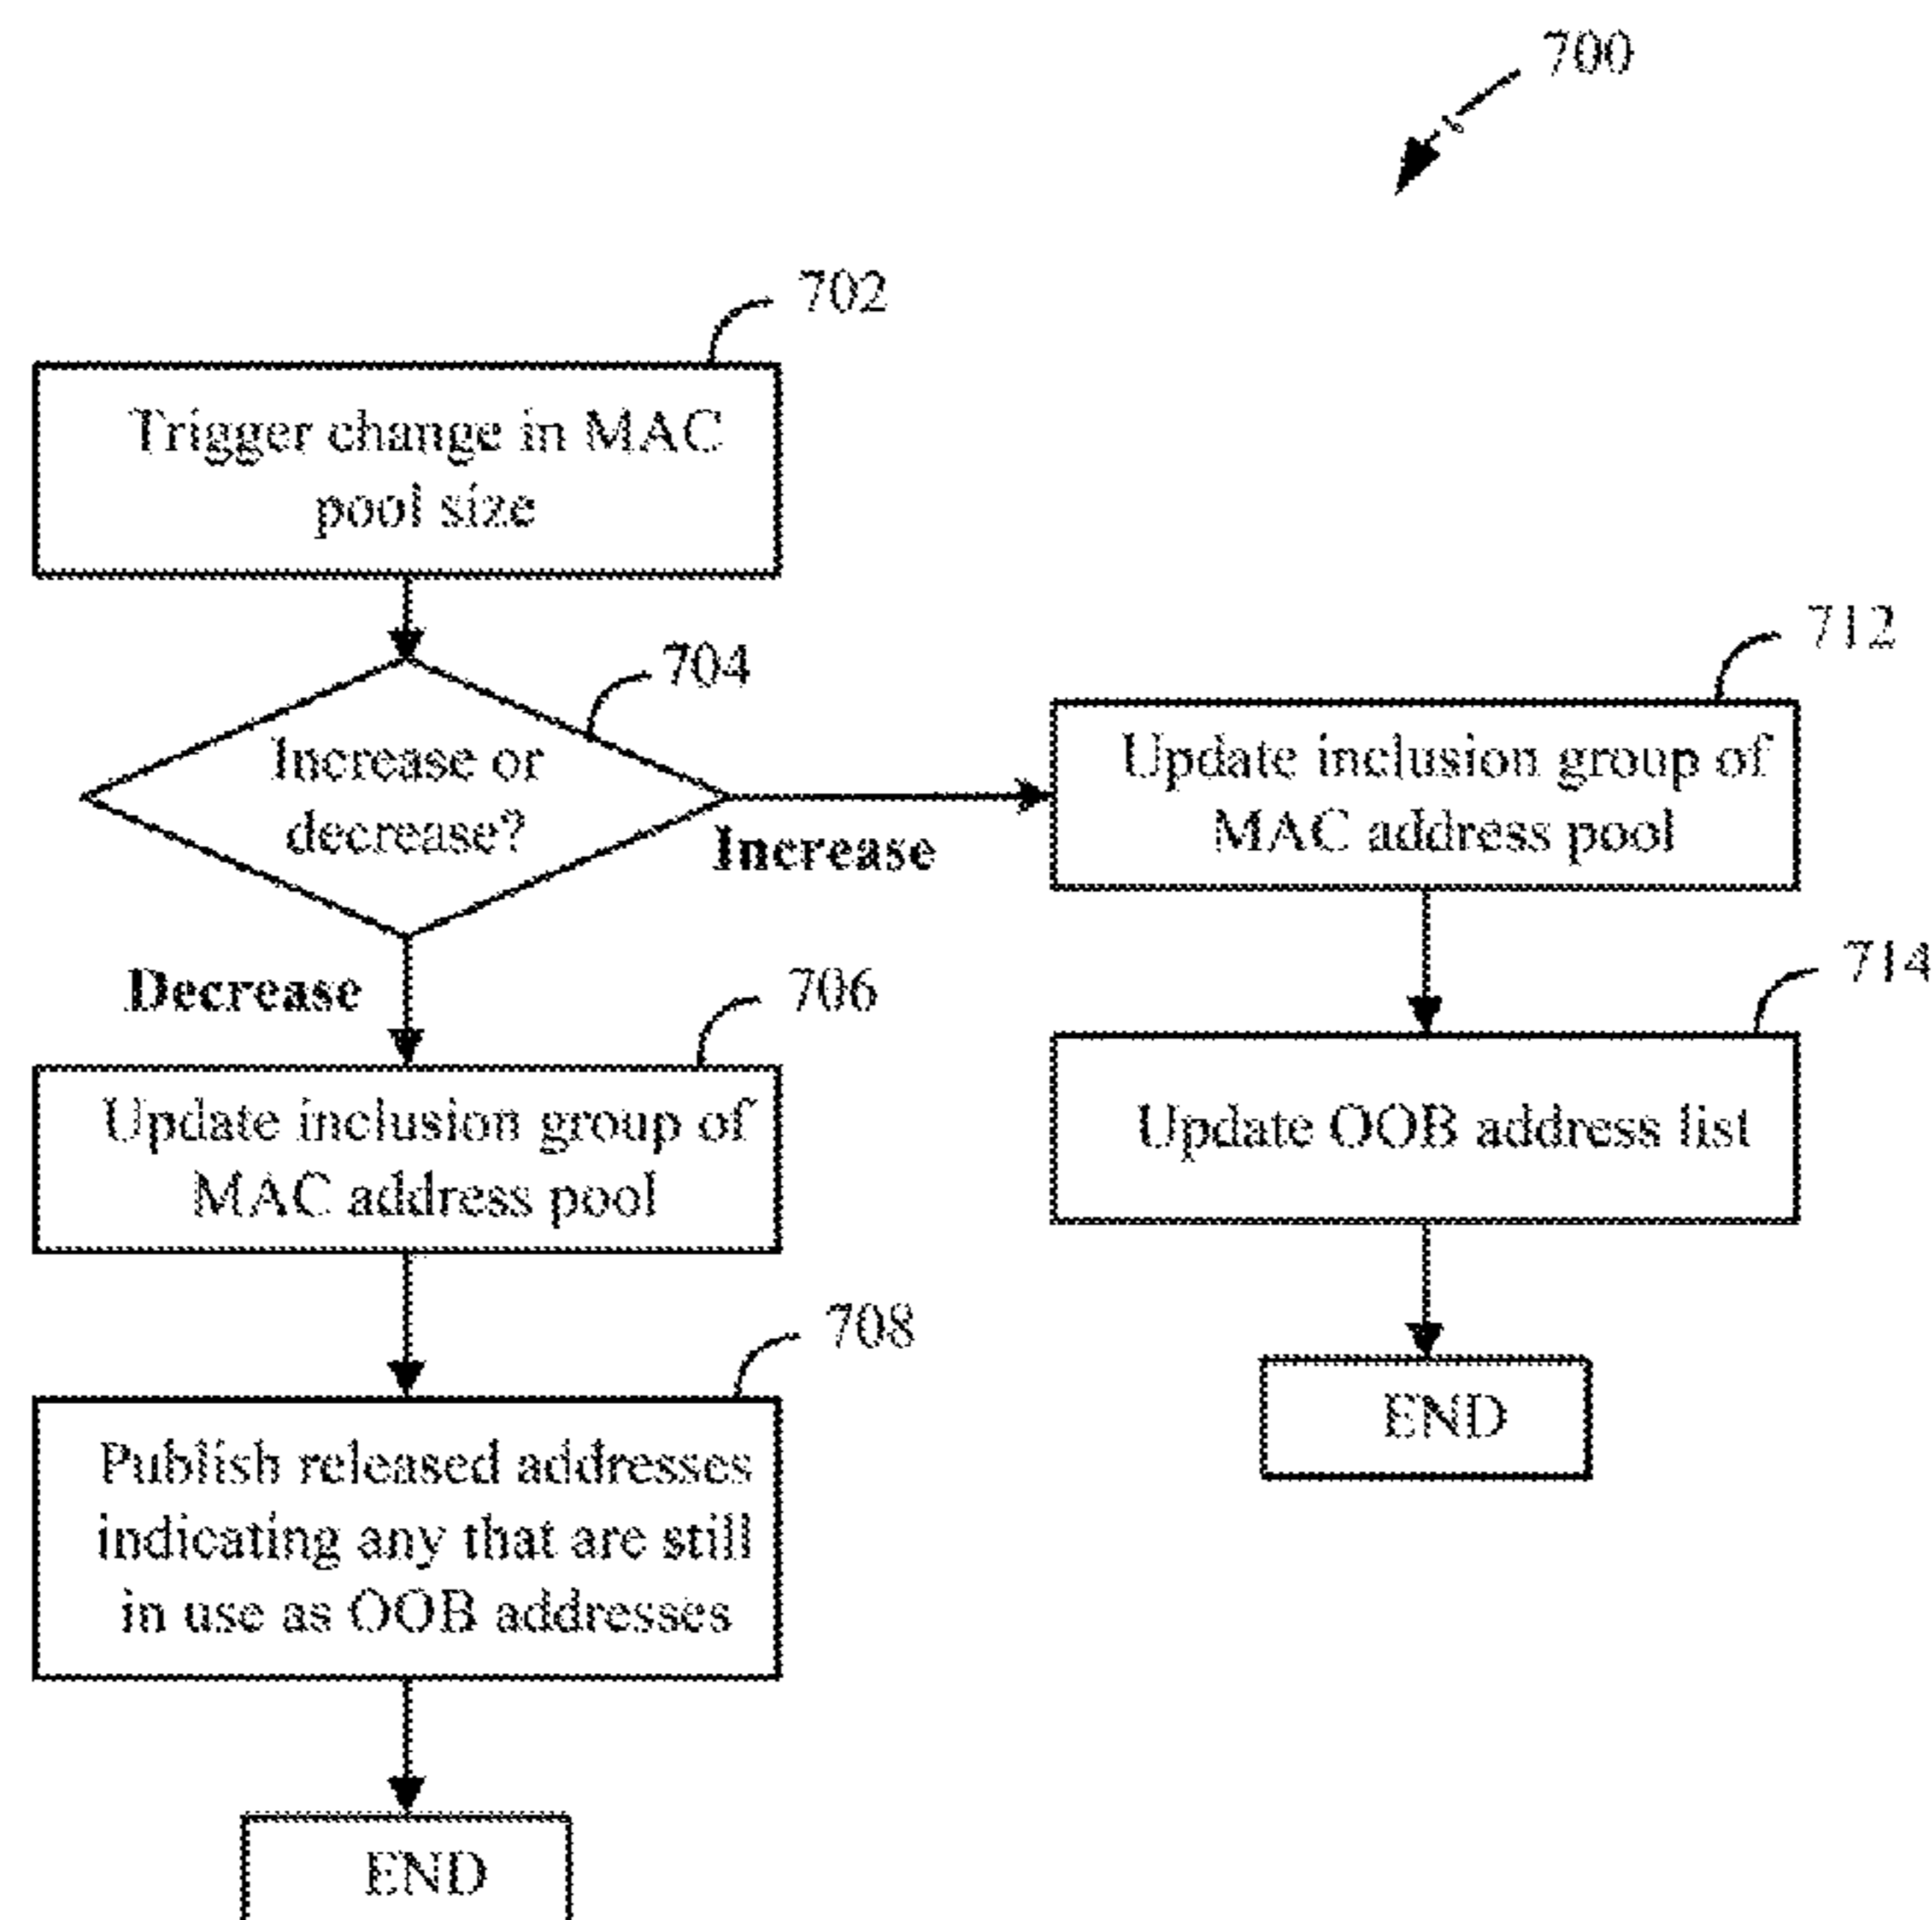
700

702

Trigger change in MAC pool size

704

Increase or decrease?

Increase

712

Update inclusion group of MAC address pool

714

Update OOB address list

END

Decrease

706

Update inclusion group of MAC address pool

708

Publish released addresses indicating any that are still in use as OOB addresses

END